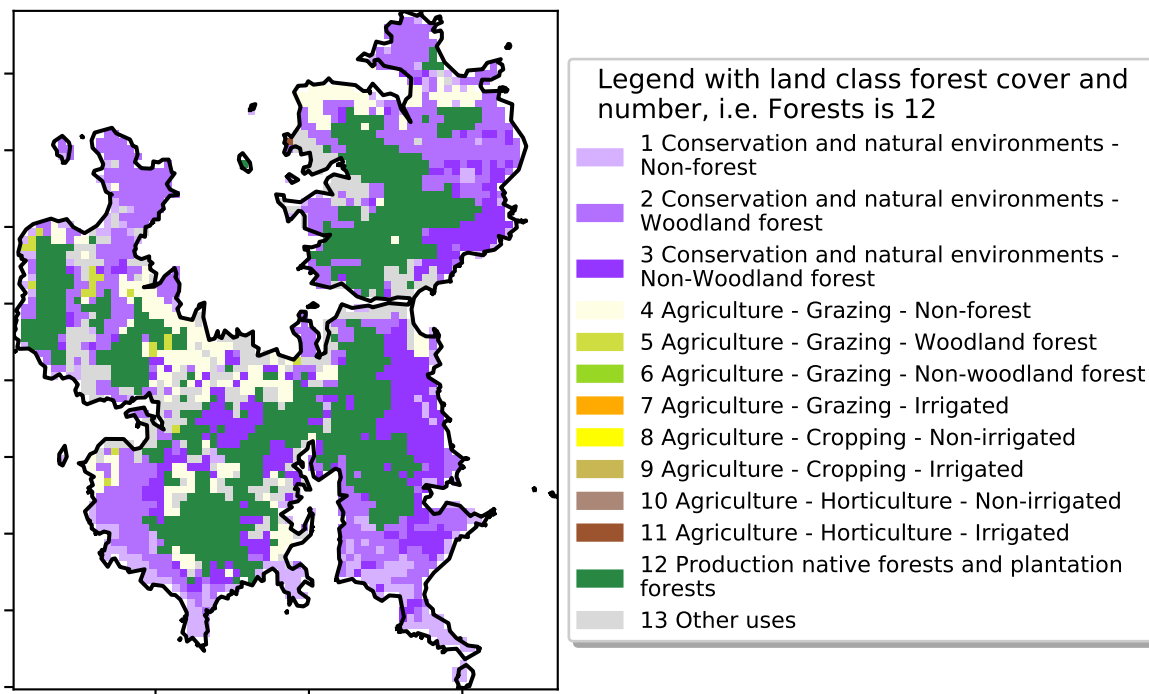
Legend with land class forest cover and number, i.e. Forests is 12

1 Conservation and natural environments - Non-forest

2 Conservation and natural environments - Woodland forest

3 Conservation and natural environments - Non-Woodland forest

4 Agriculture - Grazing - Non-forest

5 Agriculture - Grazing - Woodland forest

6 Agriculture - Grazing - Non-woodland forest

7 Agriculture - Grazing - Irrigated

8 Agriculture - Cropping - Non-irrigated

9 Agriculture - Cropping - Irrigated

10 Agriculture - Horticulture - Non-irrigated

11 Agriculture - Horticulture - Irrigated

12 Production native forests and plantation forests

13 Other uses